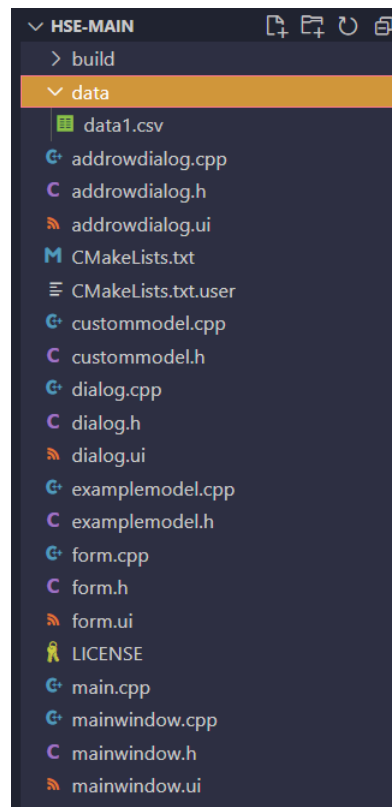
HSE-MAIN
build
data
data1.csv
addrowdialog.cpp
addrowdialog.h
addrowdialog.ui
CMakeLists.txt
CMakeLists.txt.user
custommodel.cpp
custommodel.h
dialog.cpp
dialog.h
dialog.ui
examplemodel.cpp
examplemodel.h
form.cpp
form.h
form.ui
LICENSE
main.cpp
mainwindow.cpp
mainwindow.h
mainwindow.ui